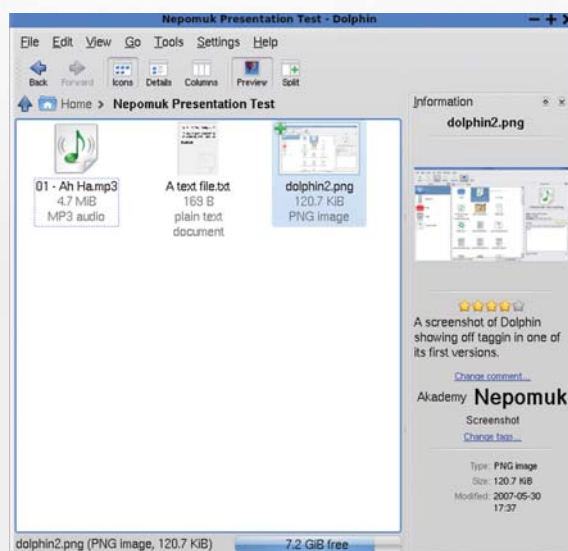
Nepomuk Presentation Test - Dolphin

File Edit View Go Tools Settings Help

Back Forward Icons Details Columns Preview Split

Home > Nepomuk Presentation Test

01 - Ah Ha.mp3
4.7 MiB
MP3 audio

A text file.txt
169 B
plain text document

dolphin2.png
120.7 KiB
PNG image

Information

dolphin2.png

A screenshot of Dolphin showing off taggin in one of its first versions.

Change comment...

Akademy Nepomuk

Screenshot

Change tags...

Type: PNG image
Size: 120.7 KiB
Modified: 2007-05-30 17:37

dolphin2.png (PNG image, 120.7 KiB)

7.2 GiB free